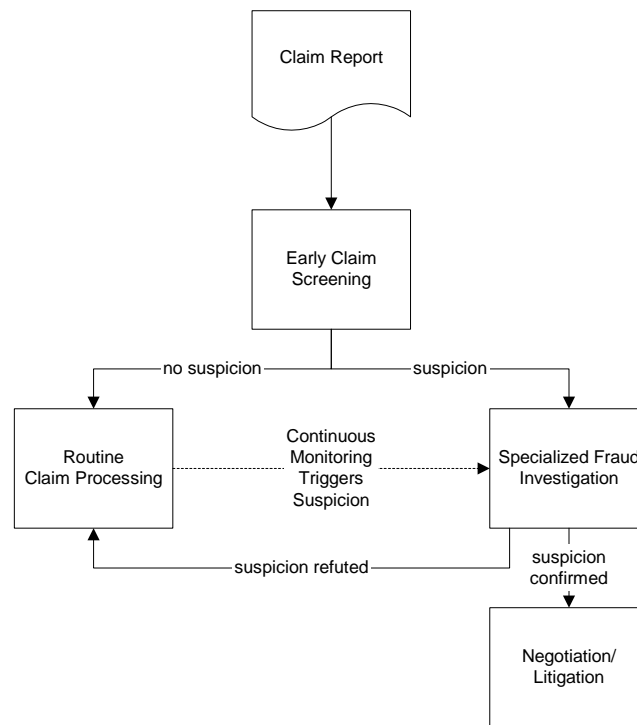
Claim Report

Early Claim Screening

no suspicion

suspicion

Routine Claim Processing

Continuous Monitoring Triggers Suspicion

Specialized Frau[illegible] Investigation

suspicion refuted

suspicion confirmed

Negotiation/ Litigation